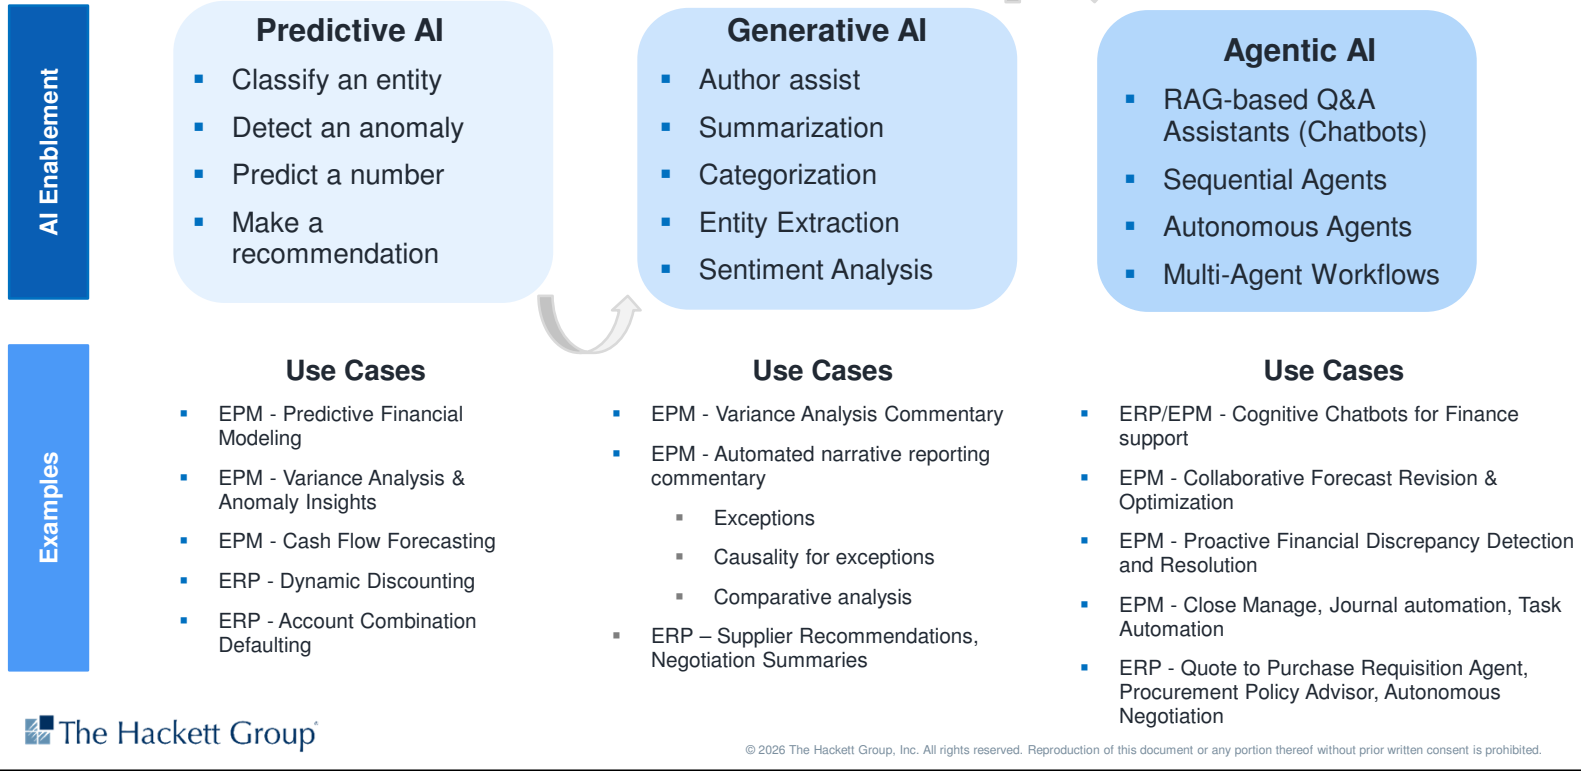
AI Enablement

Predictive AI
- Classify an entity
- Detect an anomaly
- Predict a number
- Make a recommendation

Generative AI
- Author assist
- Summarization
- Categorization
- Entity Extraction
- Sentiment Analysis

Agentic AI
- RAG-based Q&A Assistants (Chatbots)
- Sequential Agents
- Autonomous Agents
- Multi-Agent Workflows

Examples

Use Cases
- EPM - Predictive Financial Modeling
- EPM - Variance Analysis & Anomaly Insights
- EPM - Cash Flow Forecasting
- ERP - Dynamic Discounting
- ERP - Account Combination Defaulting

Use Cases
- EPM - Variance Analysis Commentary
- EPM - Automated narrative reporting commentary
  - Exceptions
  - Causality for exceptions
  - Comparative analysis
- ERP – Supplier Recommendations, Negotiation Summaries

Use Cases
- ERP/EPM - Cognitive Chatbots for Finance support
- EPM - Collaborative Forecast Revision & Optimization
- EPM - Proactive Financial Discrepancy Detection and Resolution
- EPM - Close Manage, Journal automation, Task Automation
- ERP - Quote to Purchase Requisition Agent, Procurement Policy Advisor, Autonomous Negotiation

The Hackett Group®

© 2026 The Hackett Group, Inc. All rights reserved. Reproduction of this document or any portion thereof without prior written consent is prohibited.